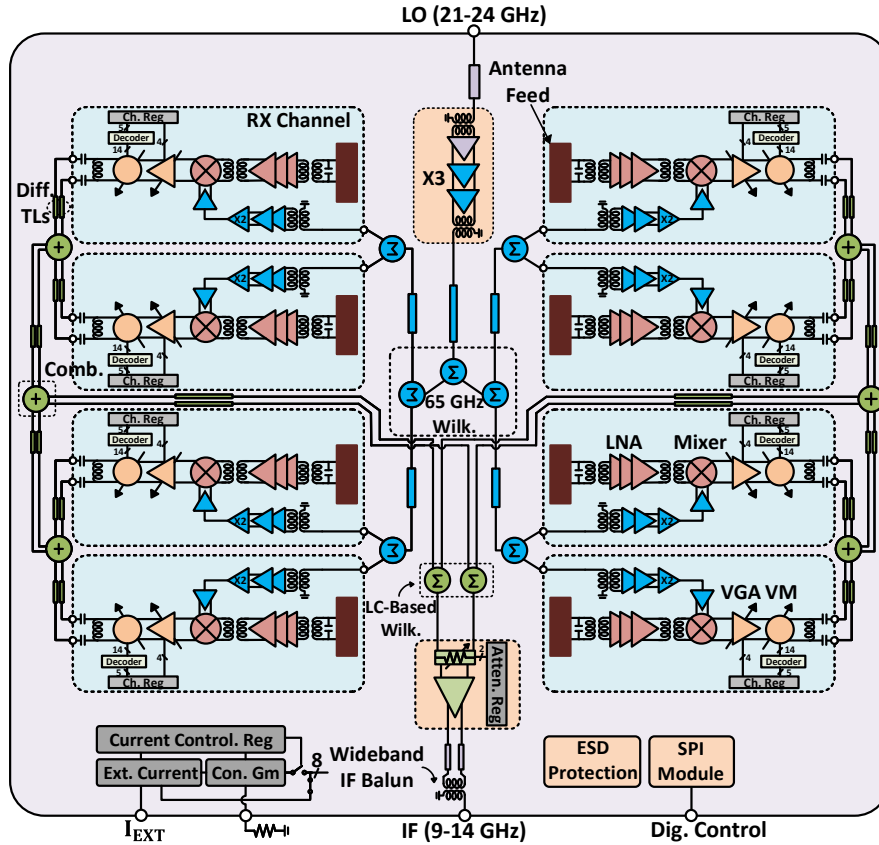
LO (21-24 GHz)

Antenna Feed

RX Channel

Ch. Reg
Decoder
5
14
4

X3

x2

Diff. TLs

Comb.

Decoder
Ch. Reg
5
14
4

65 GHz Wilk.

Ch. Reg
Decoder

LNA

Mixer

VGA VM

LC-Based Wilk.

Atten. Reg
2

Current Control. Reg

Ext. Current

Con. Gm

8

Wideband IF Balun

ESD Protection

SPI Module

$I_{EXT}$

IF (9-14 GHz)

Dig. Control